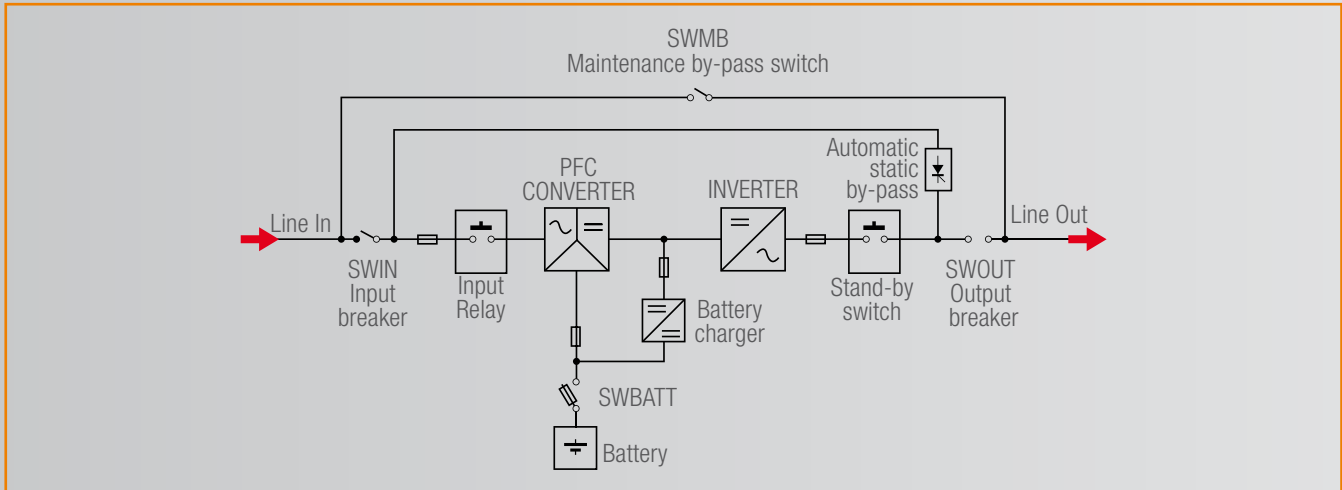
SWMB
Maintenance by-pass switch

Automatic static by-pass

PFC CONVERTER

INVERTER

Line In

Line Out

SWIN Input breaker

Input Relay

Battery charger

Stand-by switch

SWOUT Output breaker

SWBATT

Battery